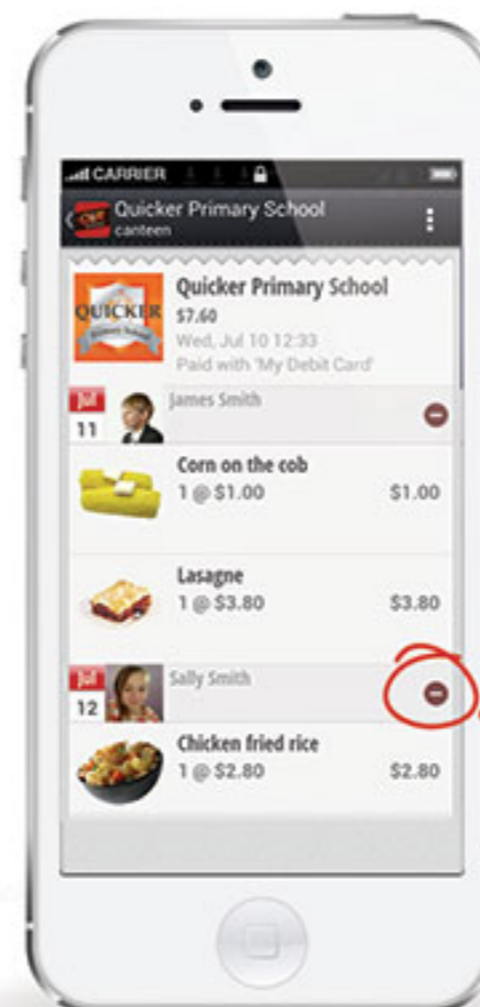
CARRIER

Quicker Primary School
canteen

QUICKER

Quicker Primary School
$7.60
Wed, Jul 10 12:33
Paid with 'My Debit Card'

Jul
11
James Smith

Corn on the cob
1 @ $1.00
$1.00

Lasagne
1 @ $3.80
$3.80

Jul
12
Sally Smith

Chicken fried rice
1 @ $2.80
$2.80